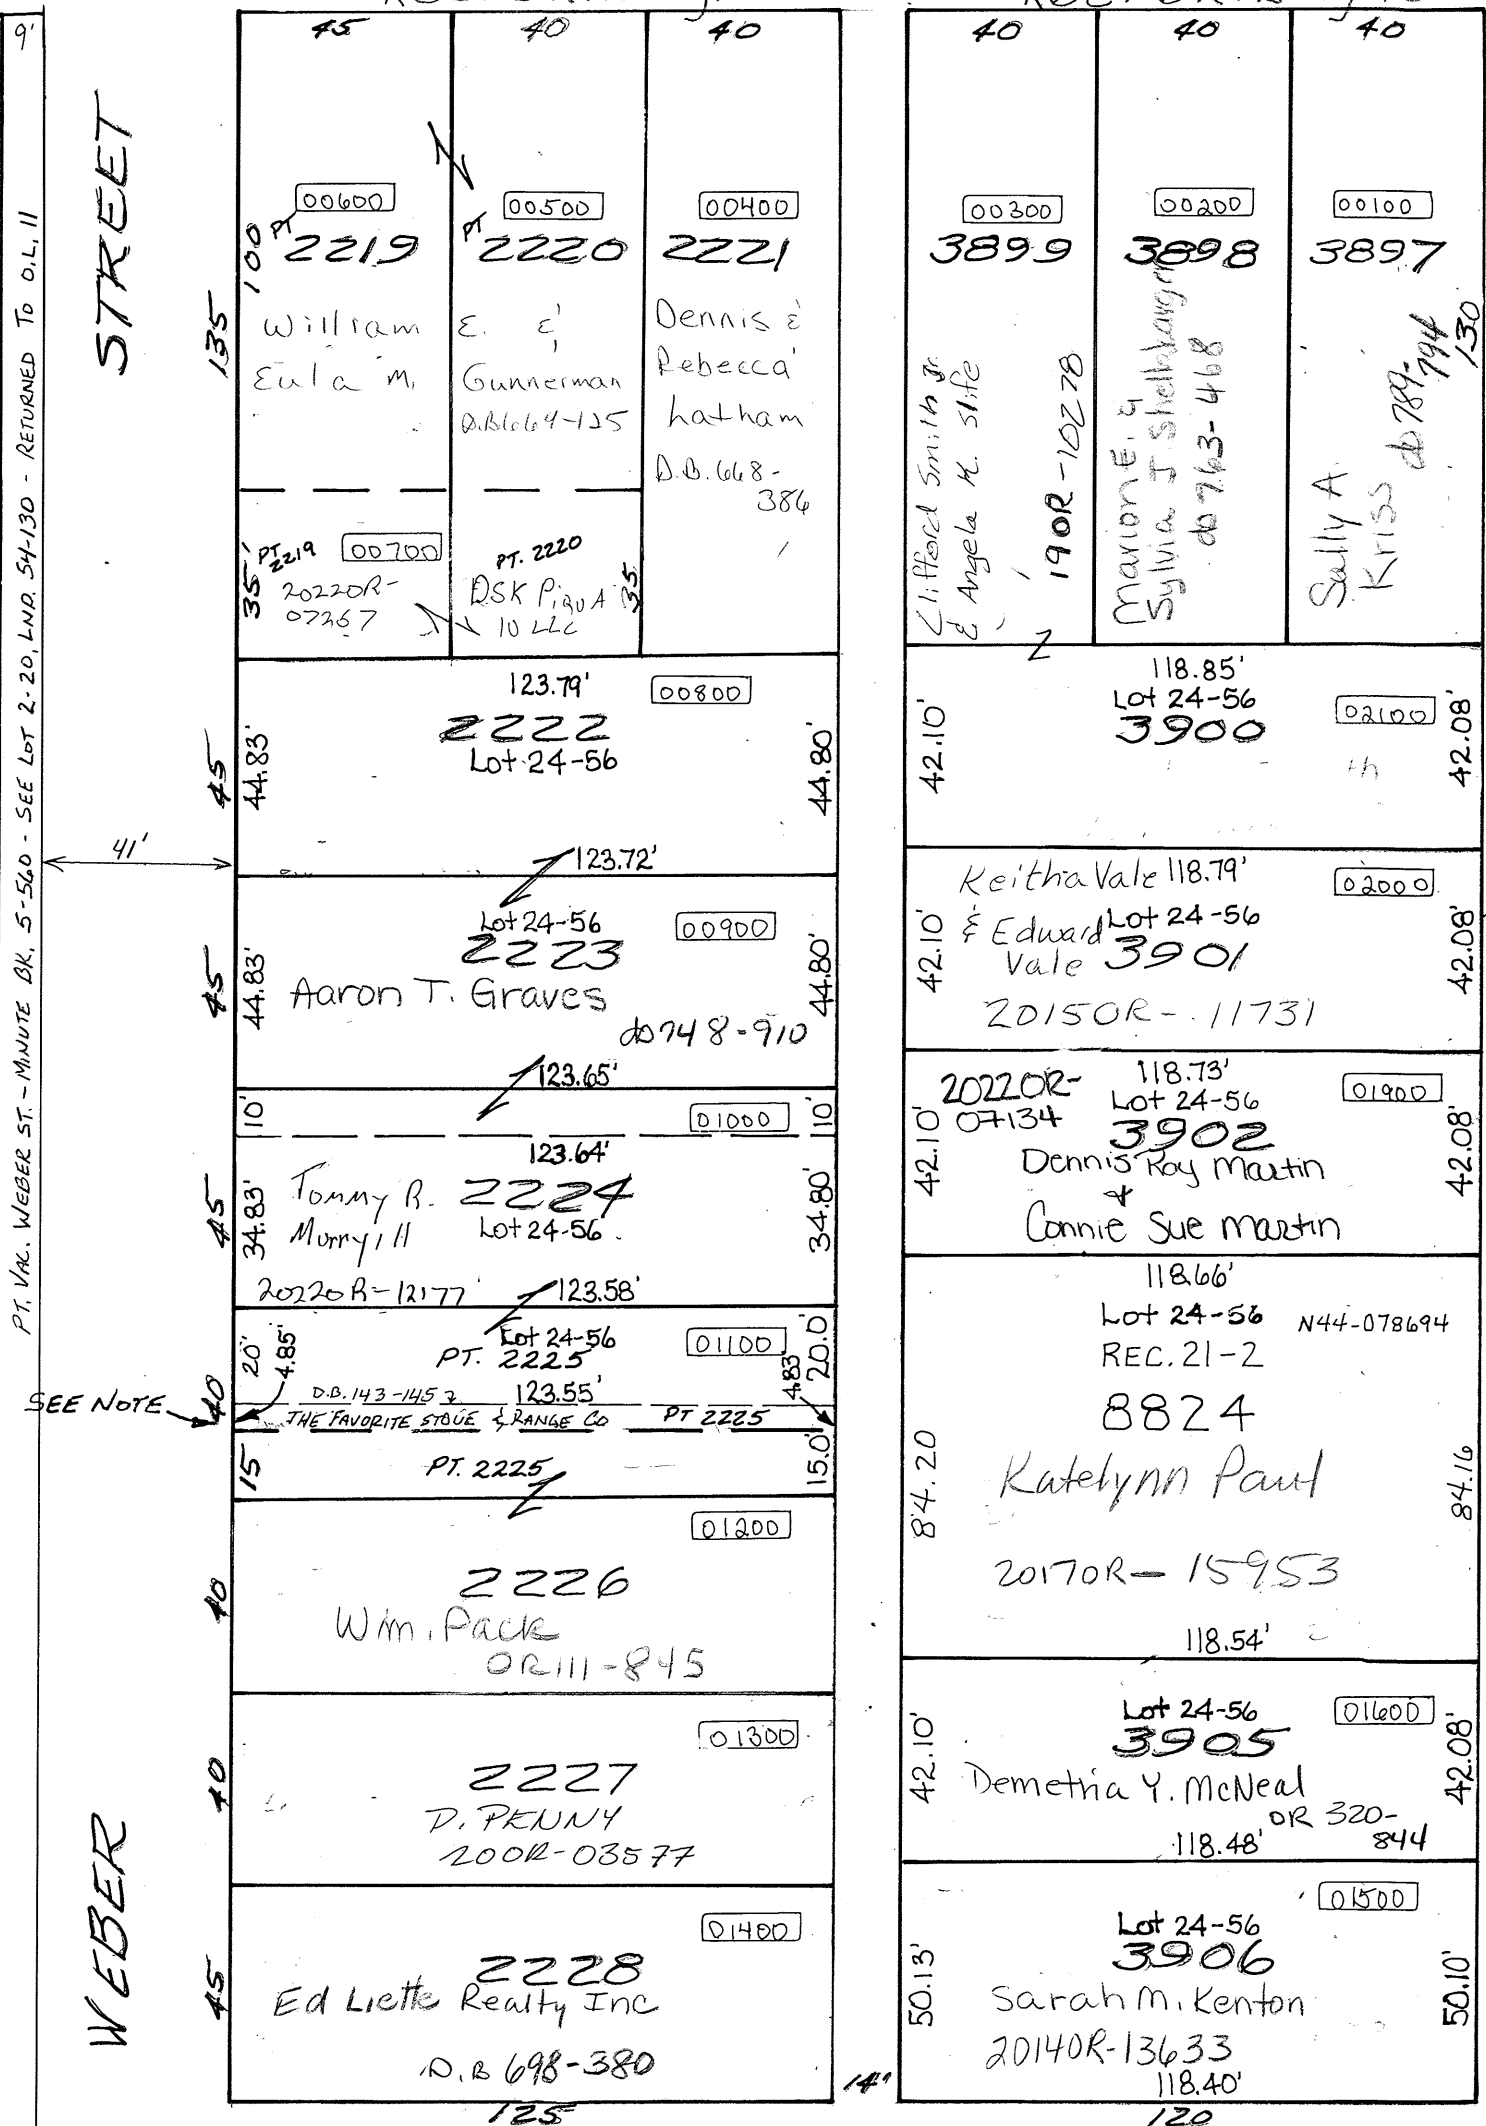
9'

PT. VAC. WEBER ST. - MINUTE BK. 5-560 - SEE LOT 2-20, LND. 54-130 - RETURNED TO O.L. 11

STREET

WEBER

45 40 40

00600
100' PT
2219
William
Eula M.

00500
PT.
2220
E. &
Gunnerman
D.B.664-125

00400
2221
Dennis &
Rebecca
Latham
D.B.668-386

135

35' PT 2219 00700
2022OR-07267

PT. 2220
DSK Piqua 10 LLC
35'

40 40 40

00300
3899
Clifford Smith Jr.
& Angela K. Slife
19OR-10278

00200
3898
Marion E. &
Sylvia J. Shellabarger
D.B.763-468

00100
3897
Sally A.
Kriss
D.B.789-794
130

45
123.79'
00800
2222
Lot 24-56
44.83'
44.80'
41'
123.72'

118.85'
Lot 24-56
3900
02100
42.10'
42.08'

45
Lot 24-56
00900
2223
44.83'
Aaron T. Graves
D.B.748-910
44.80'
123.65'

Keitha Vale 118.79'
& Edward Lot 24-56
Vale 3901
02000
42.10'
42.08'
2015OR-11731

10'
01000
10'
123.64'
45
34.83'
Tommy R.
Murryill
2224
Lot 24-56
34.80'
2020OR-12177
123.58'

2022OR-07134
118.73'
Lot 24-56
01900
3902
42.10'
42.08'
Dennis Roy Martin
&
Connie Sue Martin

20'
4.85'
Lot 24-56
PT. 2225
01100
20.0'
4.83
SEE NOTE
40
D.B.143-145 & 123.55'
THE FAVORITE STOVE & RANGE CO
PT 2225
15
PT. 2225
15.0'

118.66'
Lot 24-56
N44-078694
REC. 21-2
8824
84.20
Katelynn Paul
84.16
2017OR-15953
118.54'

01200
40
2226
Wm. Pack
OR111-845

01300
40
2227
D. PENNY
20OR-03577

Lot 24-56
01600
3905
42.10'
42.08'
Demetria Y. McNeal
OR 320-844
118.48'

01400
45
2228
Ed Liette Realty Inc
D.B 698-380
14'
125

01500
Lot 24-56
3906
50.13'
50.10'
Sarah M. Kenton
2014OR-13633
118.40'
120